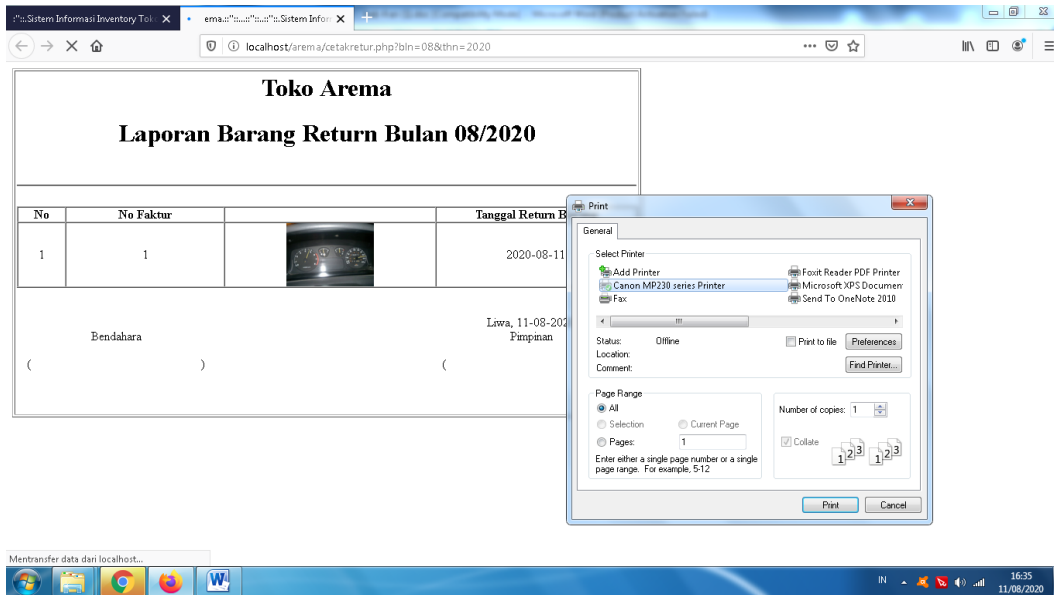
:"::.Sistem Informasi Inventory Tok ×
ema.::"::..::"::..::"::.Sistem Infor ×
+

localhost/arema/cetakretur.php?bln=08&thn=2020

Toko Arema

Laporan Barang Return Bulan 08/2020

| No | No Faktur | | Tanggal Return B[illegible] |
|---|---|---|---|
| 1 | 1 | | 2020-08-11 |

Bendahara

( )

Liwa, 11-08-202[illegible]
Pimpinan

( 

Print

General

Select Printer
Add Printer
Canon MP230 series Printer
Fax
Foxit Reader PDF Printer
Microsoft XPS Documen
Send To OneNote 2010

Status: Offline
Location:
Comment:
Print to file
Preferences
Find Printer...

Page Range
All
Selection
Current Page
Pages: 1
Enter either a single page number or a single page range. For example, 5-12

Number of copies: 1
Collate
$1^{2^3}$ $1^{2^3}$

Print
Cancel

Mentransfer data dari localhost...

IN
16:35
11/08/2020